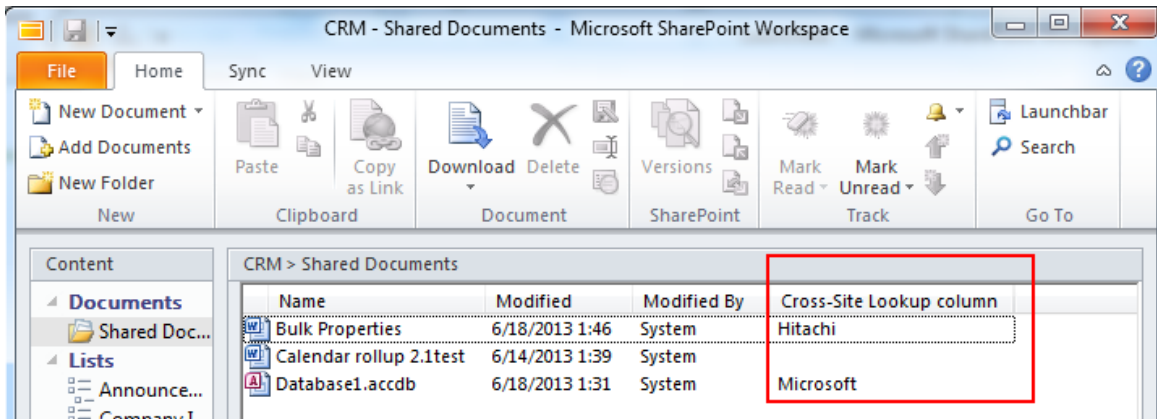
CRM - Shared Documents - Microsoft SharePoint Workspace

File | Home | Sync | View

New Document
Add Documents
New Folder
New

Paste
Copy as Link
Clipboard

Download
Delete
Document

Versions
SharePoint

Mark Read
Mark Unread
Track

Launchbar
Search
Go To

Content

Documents
Shared Doc...
Lists
Announce...
Company I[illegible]

CRM > Shared Documents

| Name | Modified | Modified By | Cross-Site Lookup column |
|---|---|---|---|
| Bulk Properties | 6/18/2013 1:46 | System | Hitachi |
| Calendar rollup 2.1test | 6/14/2013 1:39 | System | |
| Database1.accdb | 6/18/2013 1:31 | System | Microsoft |